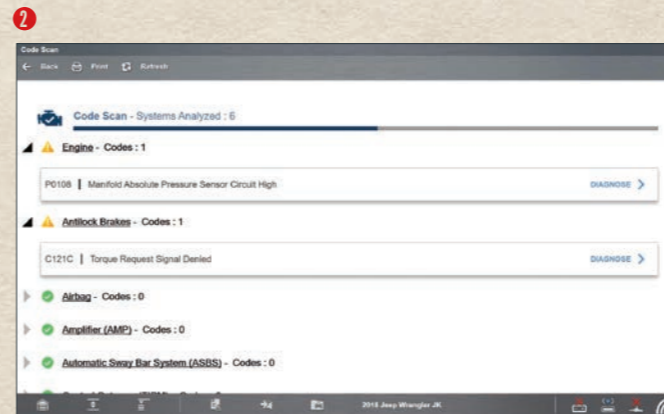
2

Code Scan

Back Print Refresh

Code Scan - Systems Analyzed : 6

Engine - Codes : 1

P0108 | Manifold Absolute Pressure Sensor Circuit High

DIAGNOSE

Antilock Brakes - Codes : 1

C121C | Torque Request Signal Denied

DIAGNOSE

Airbag - Codes : 0

Amplifier (AMP) - Codes : 0

Automatic Sway Bar System (ASBS) - Codes : 0

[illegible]

2015 Jeep Wrangler JK